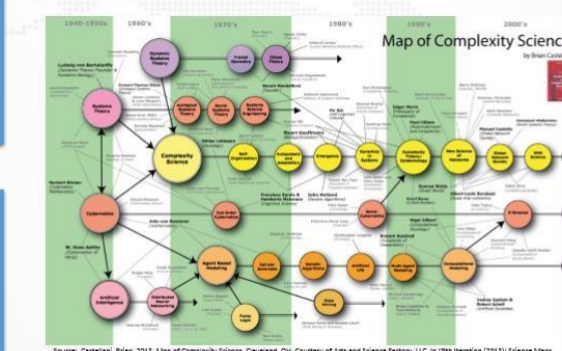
1940-1950s

1960's

1970's

1980's

1990's

2000's

Map of Complexity Science

by Brian Castellani

Ludwig von Bertalanffy

Dynamic Systems Theory

Fractal Geometry

Chaos Theory

Systems Theory

Ecological Systems Theory

Social Systems Theory

Systems Science Engineering

Complexity Science

Self-Organization

Autopoiesis and Adaptation

Emergence

Dynamics & Systems

Complexity Theory Epidemiology

New Science of Networks

Global Network Society

Web Science

Norbert Wiener

Cybernetics

2nd Order Cybernetics

Socio-Cybernetics

E-Science

W. Ross Ashby

Artificial Intelligence

Distributed Neural Networking

Agent Based Modeling

Cellular Automata

Genetic Algorithms

Artificial Life

Multi-Agent Modeling

Computational Modeling

Data Mining

Fuzzy Logic

Source: Castellani, Brian. 2013. Map of Complexity Science. Cleveland, OH. Courtesy of Art and Science Factory, LLC. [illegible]